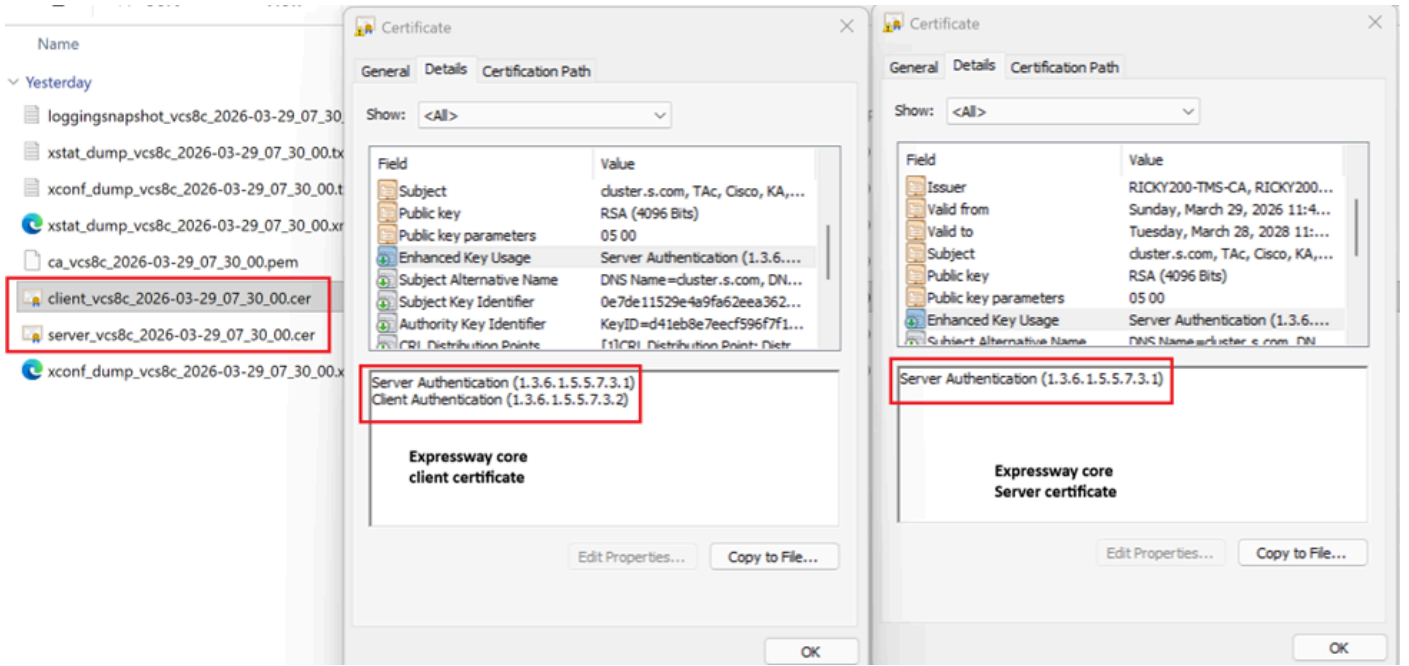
Name

Yesterday

loggingsnapshot_vcs8c_2026-03-29_07_30_

xstat_dump_vcs8c_2026-03-29_07_30_00.tx

xconf_dump_vcs8c_2026-03-29_07_30_00.t

xstat_dump_vcs8c_2026-03-29_07_30_00.x

ca_vcs8c_2026-03-29_07_30_00.pem

client_vcs8c_2026-03-29_07_30_00.cer

server_vcs8c_2026-03-29_07_30_00.cer

xconf_dump_vcs8c_2026-03-29_07_30_00.x

Certificate

General Details Certification Path

Show: <All>

| Field | Value |
|---|---|
| Subject | cluster.s.com, TAc, Cisco, KA,... |
| Public key | RSA (4096 Bits) |
| Public key parameters | 05 00 |
| Enhanced Key Usage | Server Authentication (1.3.6.... |
| Subject Alternative Name | DNS Name=cluster.s.com, DN... |
| Subject Key Identifier | 0e7de11529e4a9fa62eea362... |
| Authority Key Identifier | KeyID=d41eb8e7eecf596f7f1... |
| CRL Distribution Points | [1]CRL Distribution Point: Distr |

Server Authentication (1.3.6.1.5.5.7.3.1)
Client Authentication (1.3.6.1.5.5.7.3.2)

Expressway core
client certificate

Edit Properties... Copy to File...

OK

Certificate

General Details Certification Path

Show: <All>

| Field | Value |
|---|---|
| Issuer | RICKY200-TMS-CA, RICKY200... |
| Valid from | Sunday, March 29, 2026 11:4... |
| Valid to | Tuesday, March 28, 2028 11:... |
| Subject | cluster.s.com, TAc, Cisco, KA,... |
| Public key | RSA (4096 Bits) |
| Public key parameters | 05 00 |
| Enhanced Key Usage | Server Authentication (1.3.6.... |
| Subject Alternative Name | DNS Name=cluster.s.com, DN |

Server Authentication (1.3.6.1.5.5.7.3.1)

Expressway core
Server certificate

Edit Properties... Copy to File...

OK